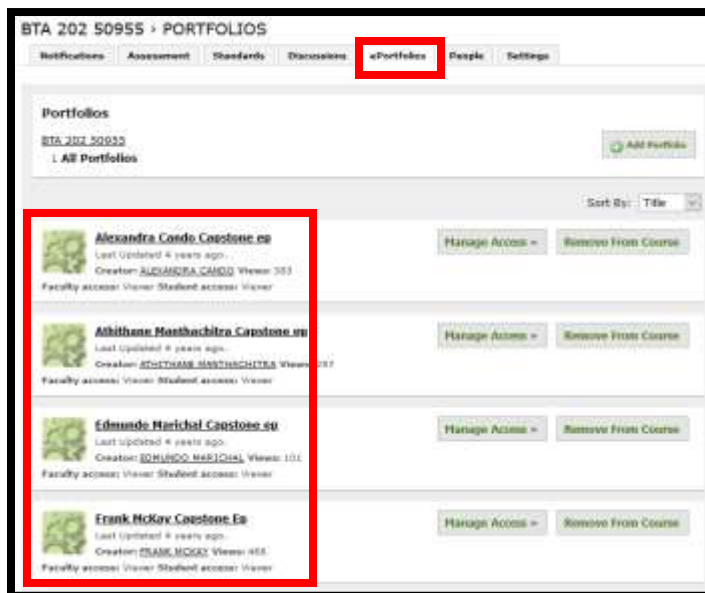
BTA 202 50955 › PORTFOLIOS

Notifications | Assessment | Standards | Discussions | ePortfolios | People | Settings

Portfolios

BTA 202 50955
↳ All Portfolios

Add Portfolio

Sort By: Title

Alexandra Cando Capstone ep
Last Updated 4 years ago.
Creator: ALEXANDRA CANDO Views: 383
Faculty access: Viewer Student access: Viewer

Manage Access » | Remove From Course

Athithane Manthachitra Capstone ep
Last Updated 4 years ago.
Creator: ATHITHANE MANTHACHITRA Views: 297
Faculty access: Viewer Student access: Viewer

Manage Access » | Remove From Course

Edmundo Marichal Capstone ep
Last Updated 4 years ago.
Creator: EDMUNDO MARICHAL Views: 101
Faculty access: Viewer Student access: Viewer

Manage Access » | Remove From Course

Frank McKay Capstone Ep
Last Updated 4 years ago.
Creator: FRANK MCKAY Views: 468
Faculty access: Viewer Student access: Viewer

Manage Access » | Remove From Course